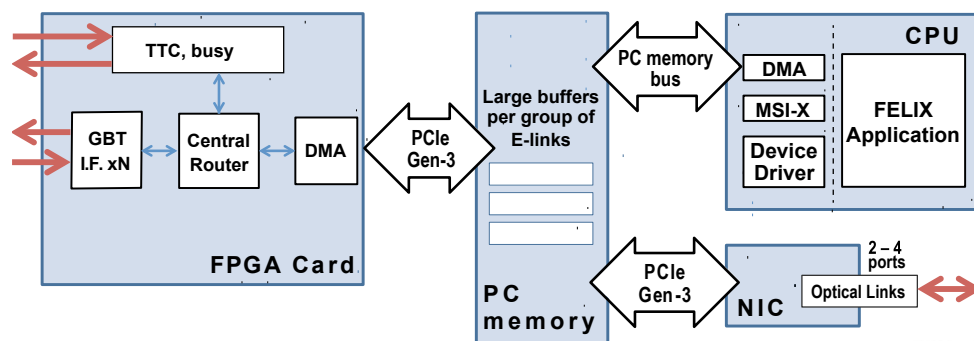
TTC, busy

GBT I.F. xN

Central Router

DMA

FPGA Card

PCIe Gen-3

Large buffers per group of E-links

PC memory

PC memory bus

PCIe Gen-3

CPU

DMA

MSI-X

Device Driver

FELIX Application

2 – 4 ports

NIC

Optical Links